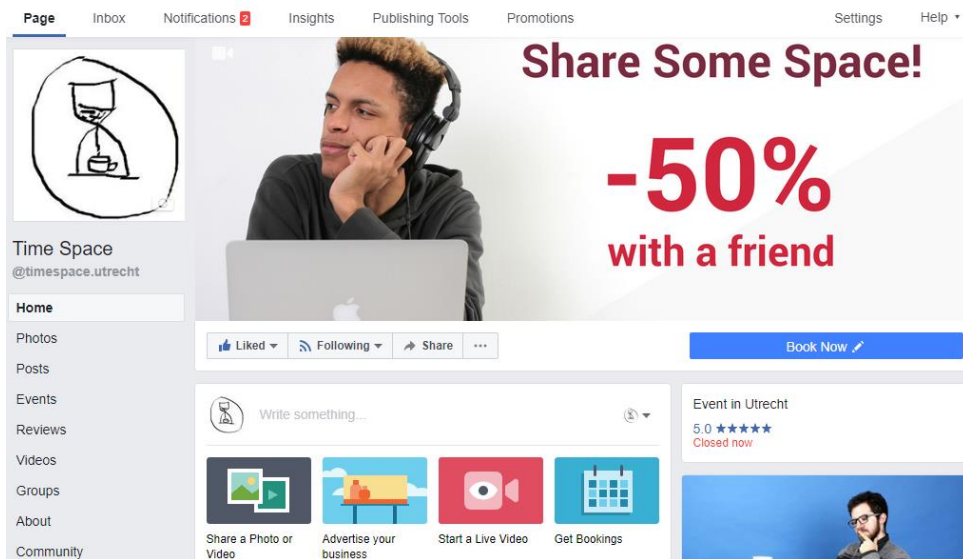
Page Inbox Notifications 2 Insights Publishing Tools Promotions Settings Help

Share Some Space!

-50%
with a friend

Time Space
@timespace.utrecht

Home
Photos
Posts
Events
Reviews
Videos
Groups
About
Community

Liked Following Share ···

Book Now

Write something...

Share a Photo or Video
Advertise your business
Start a Live Video
Get Bookings

Event in Utrecht
5.0 ★★★★★
Closed now